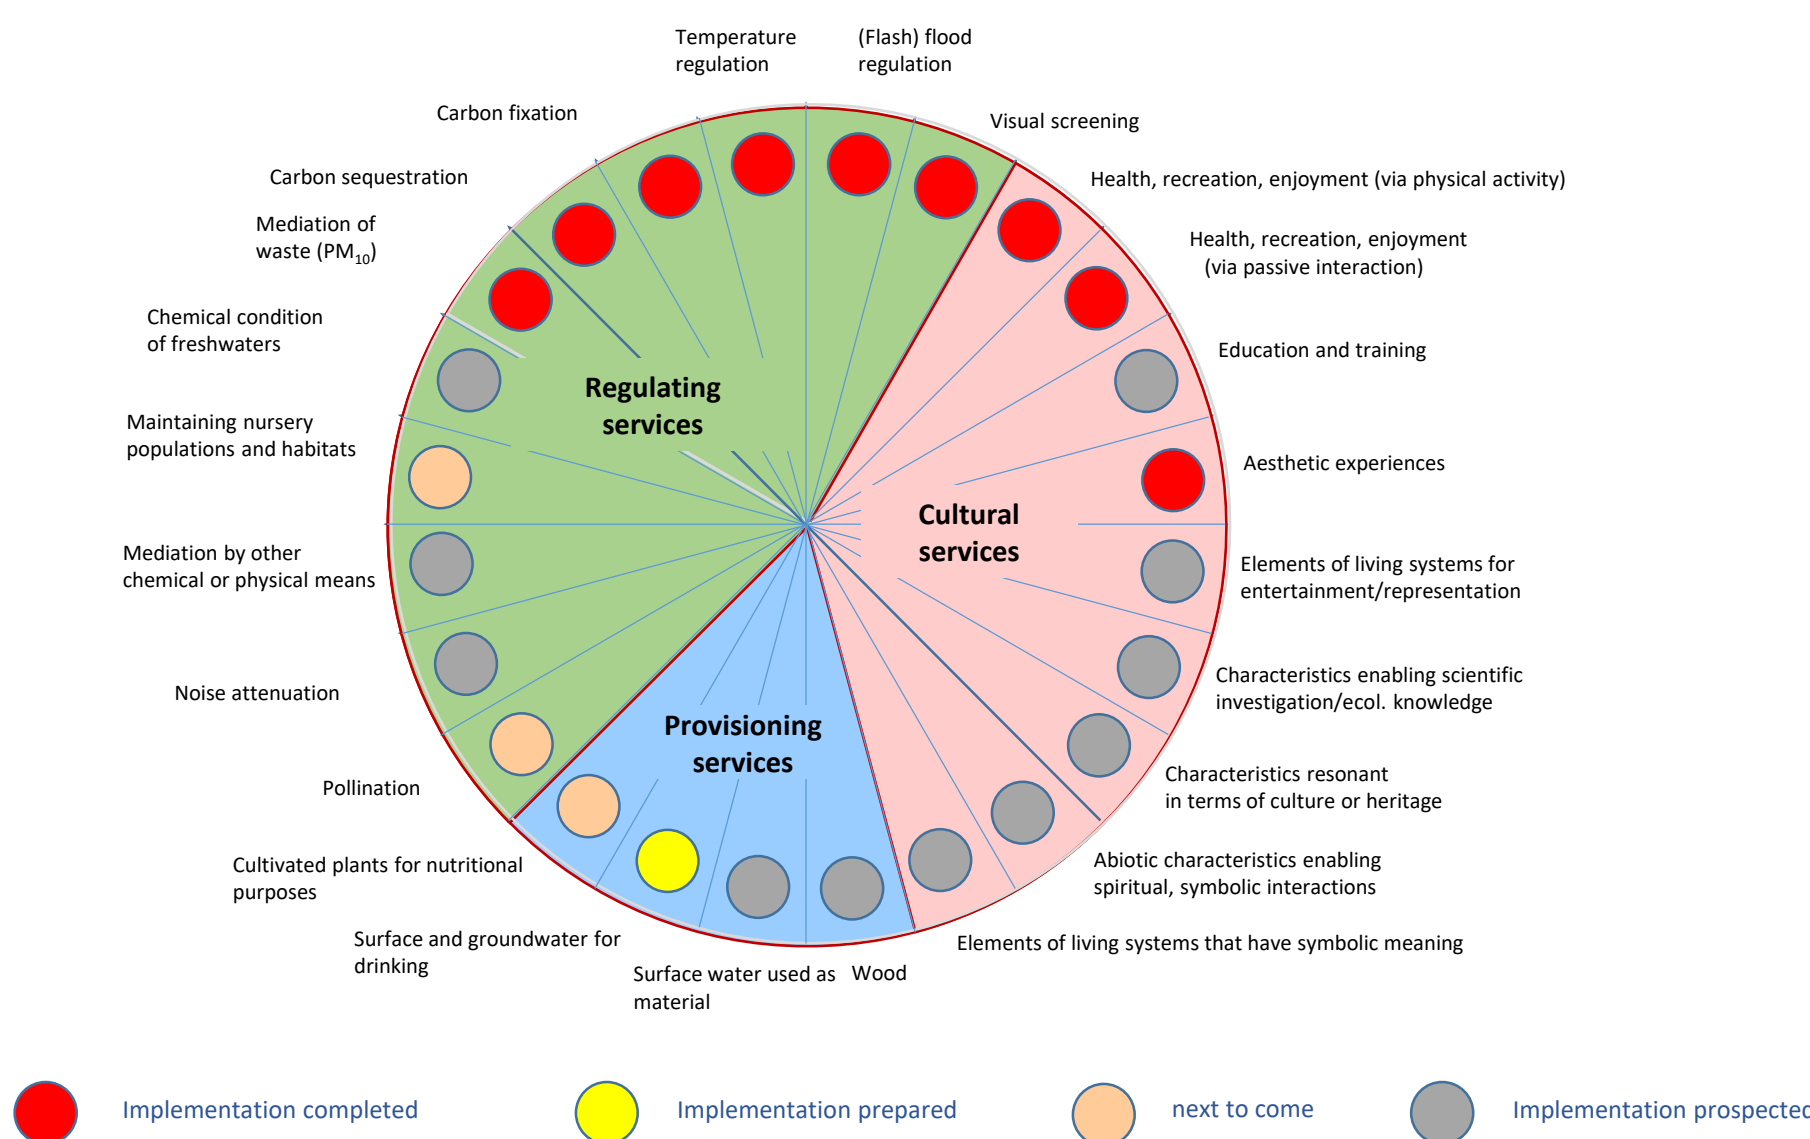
Temperature regulation

(Flash) flood regulation

Carbon fixation

Visual screening

Carbon sequestration

Health, recreation, enjoyment (via physical activity)

Mediation of waste ($PM_{10}$)

Health, recreation, enjoyment (via passive interaction)

Chemical condition of freshwaters

Education and training

Regulating services

Maintaining nursery populations and habitats

Aesthetic experiences

Cultural services

Mediation by other chemical or physical means

Elements of living systems for entertainment/representation

Characteristics enabling scientific investigation/ecol. knowledge

Noise attenuation

Provisioning services

Characteristics resonant in terms of culture or heritage

Pollination

Abiotic characteristics enabling spiritual, symbolic interactions

Cultivated plants for nutritional purposes

Elements of living systems that have symbolic meaning

Surface and groundwater for drinking

Surface water used as material

Wood

Implementation completed

Implementation prepared

next to come

Implementation prospecte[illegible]